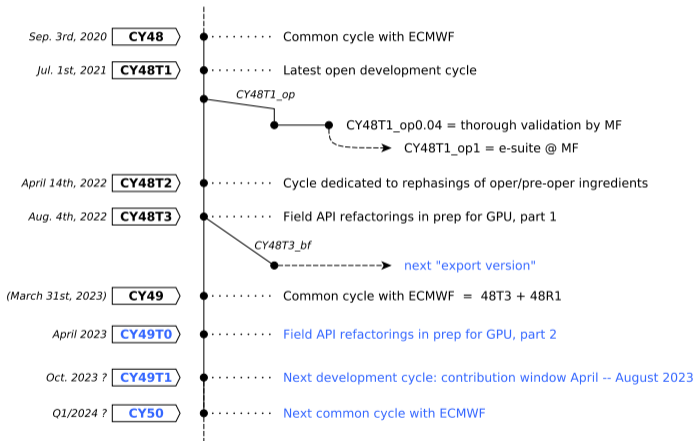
Sep. 3rd, 2020 CY48 Common cycle with ECMWF

Jul. 1st, 2021 CY48T1 Latest open development cycle

CY48T1_op

CY48T1_op0.04 = thorough validation by MF

CY48T1_op1 = e-suite @ MF

April 14th, 2022 CY48T2 Cycle dedicated to rephasings of oper/pre-oper ingredients

Aug. 4th, 2022 CY48T3 Field API refactorings in prep for GPU, part 1

CY48T3_bf

next "export version"

(March 31st, 2023) CY49 Common cycle with ECMWF = 48T3 + 48R1

April 2023 CY49T0 Field API refactorings in prep for GPU, part 2

Oct. 2023 ? CY49T1 Next development cycle: contribution window April -- August 2023

Q1/2024 ? CY50 Next common cycle with ECMWF